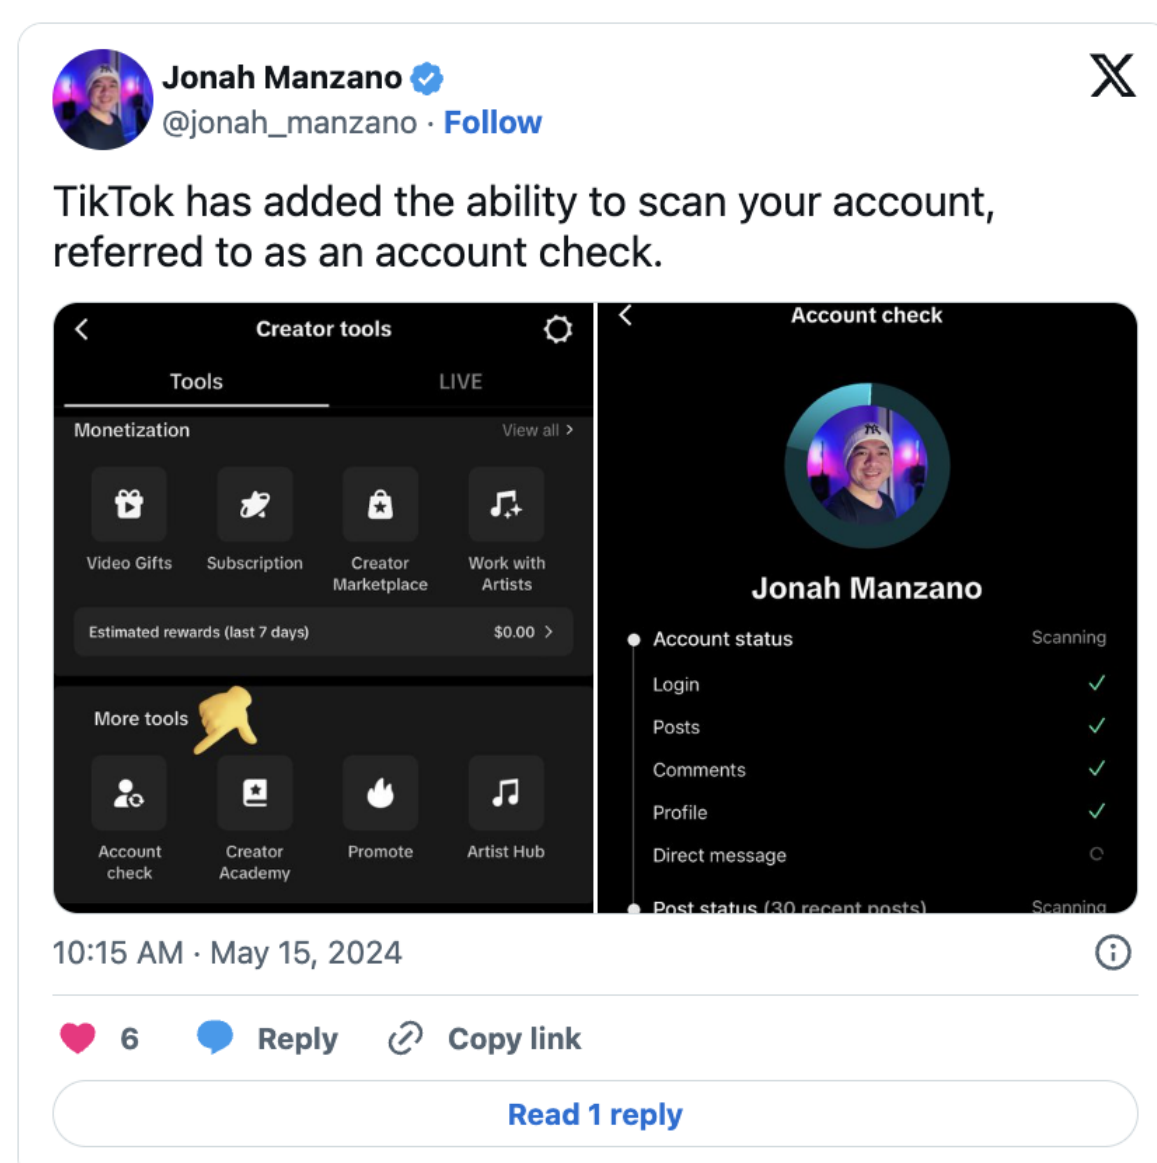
Jonah Manzano
@jonah_manzano · Follow

TikTok has added the ability to scan your account, referred to as an account check.

Creator tools

Tools LIVE

Monetization View all >

Video Gifts Subscription Creator Marketplace Work with Artists

Estimated rewards (last 7 days) $0.00 >

More tools

Account check Creator Academy Promote Artist Hub

Account check

Jonah Manzano

Account status Scanning
Login ✓
Posts ✓
Comments ✓
Profile ✓
Direct message
Post status (30 recent posts) Scanning

10:15 AM · May 15, 2024

6 Reply Copy link

Read 1 reply